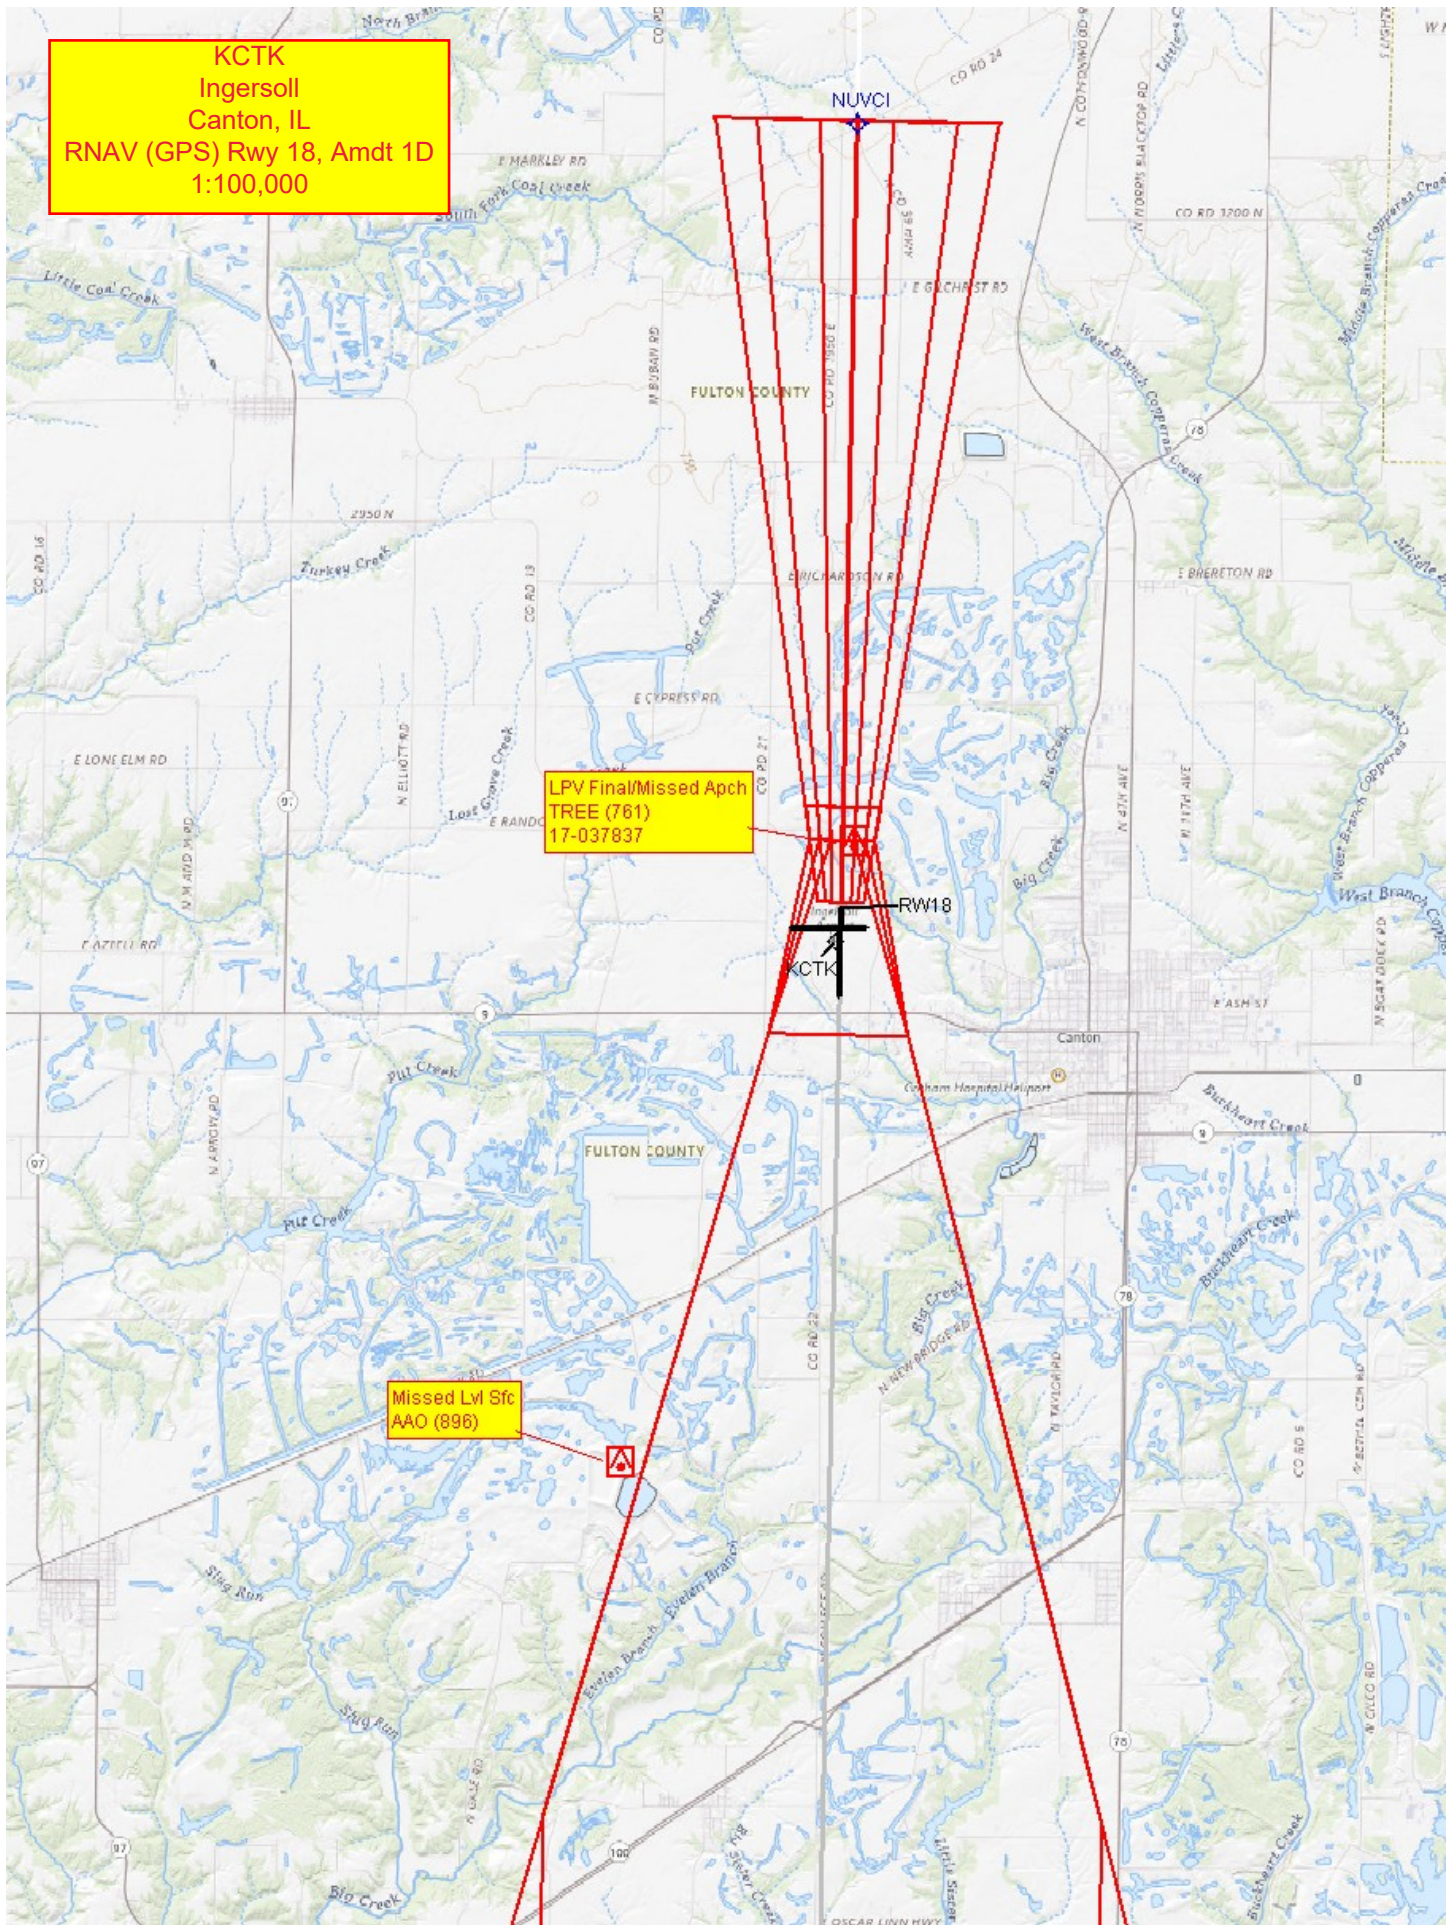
KCTK
Ingersoll
Canton, IL
RNAV (GPS) Rwy 18, Amdt 1D
1:100,000

NUVCI

North Branch
CO RD 24
E MARKLEY RD
South Fork Coal Creek
Little Coal Creek
E GILCHRIST RD
N COTTONWOOD
N NORRIS BLACKTOP RD
CO RD 3200 N
West Branch Copperas Creek
Middle Branch Copperas Creek
FULTON COUNTY
N SUGAR RD
CO RD 1950 E
2950 N
Turkey Creek
CO RD 16
CO RD 13
E RICHARDSON RD
E BRERETON RD
Put Creek
E CYPRESS RD
E LONE ELM RD
N ELLIOTT RD
Lost Grove Creek
E RANDO
CO RD 21
Big Creek
N 4TH AVE
N 14TH AVE
West Branch Copperas Creek
West Branch
N M AND M RD
E AZELL RD

LPV Final/Missed Apch
TREE (761)
17-037837

RW18
KCTK
E ASH ST
N SUGAR CREEK RD
Canton
Graham Hospital Heliport
Buckheart Creek
Put Creek
FULTON COUNTY
N AYMOND RD
Put Creek
Buckheart Creek
Big Creek
N NEW BRIDGE RD
CO RD 22
N TAYLOR RD

Missed Lvl Sfc
AAO (896)

Slug Run
Evelen Branch
Evelen Branch
N CILCO RD
Slug Run
N GALE RD
Big Creek
Little Sister Creek
Big Sister Creek
OSCAR LINN HWY
Buckheart Creek
97
9
78
100